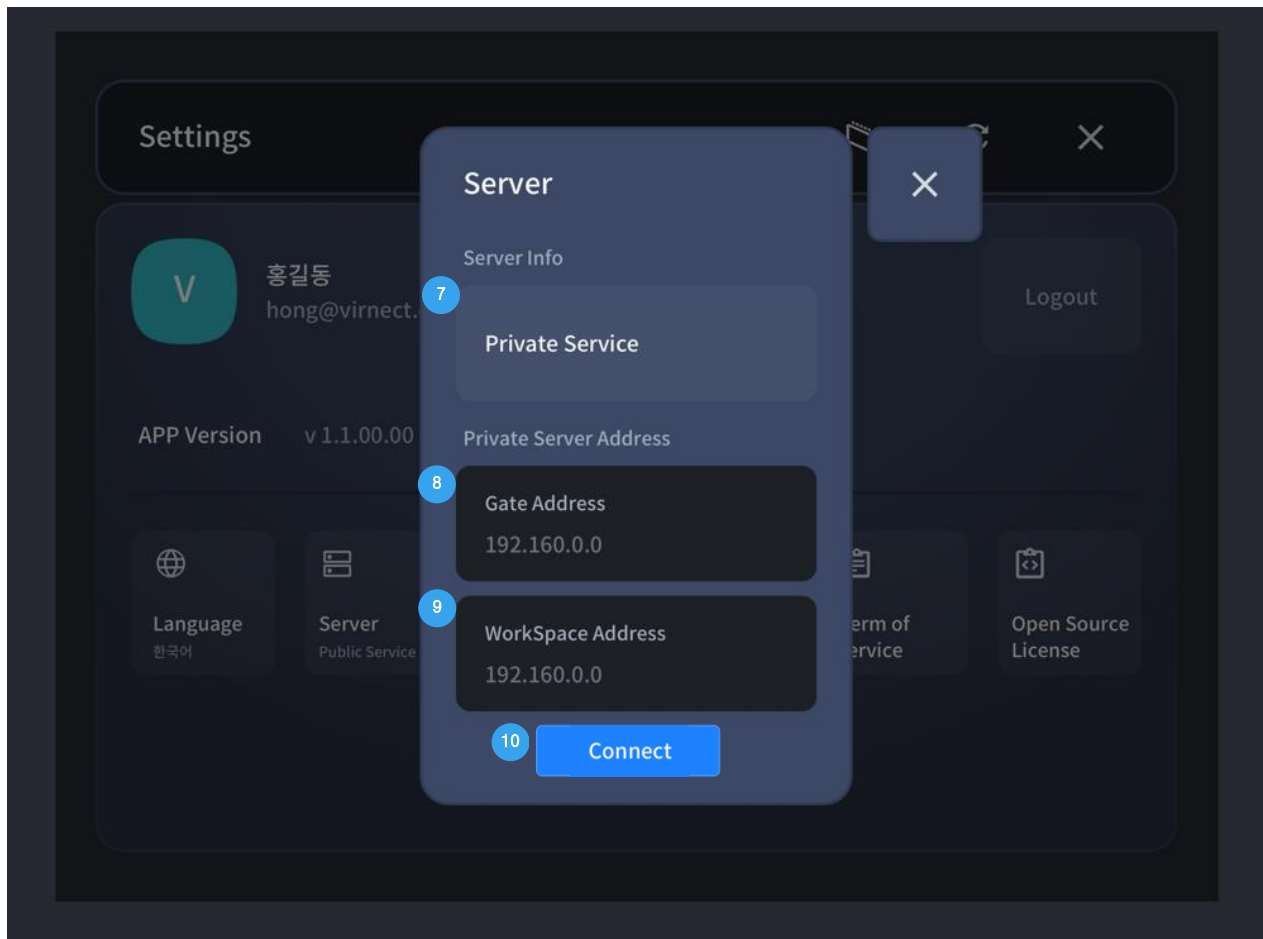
Settings

V

홍길동
hong@virnect.

Logout

APP Version v 1.1.00.00

Language
한국어

Server
Public Service

erm of
ervice

Open Source License

Server

Server Info

7

Private Service

Private Server Address

8

Gate Address
192.160.0.0

9

WorkSpace Address
192.160.0.0

10

Connect